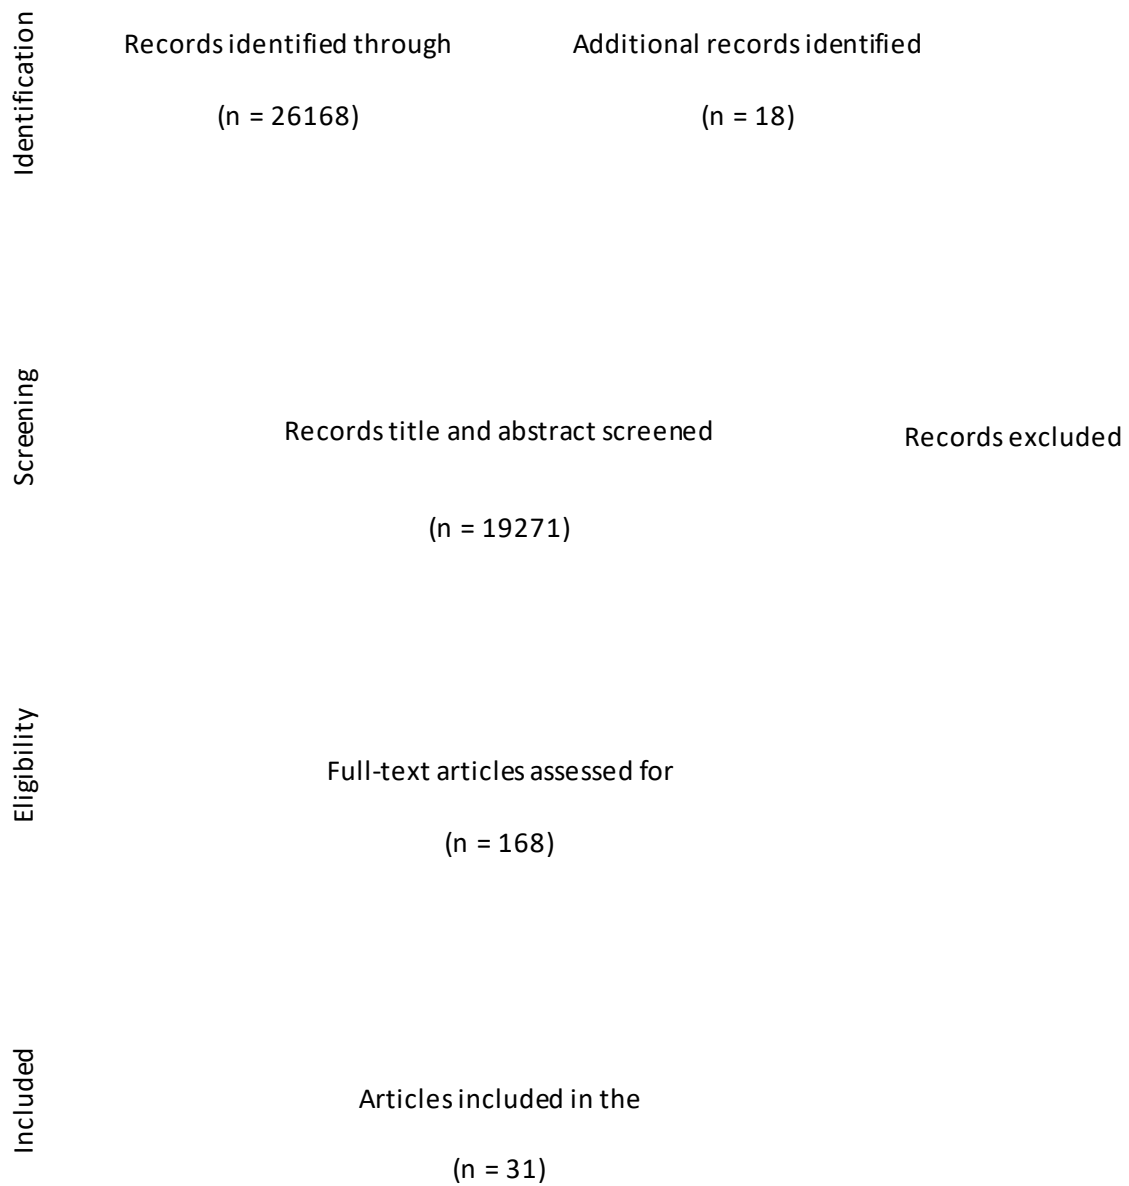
Identification

Records identified through

(n = 26168)

Additional records identified

(n = 18)

Screening

Records title and abstract screened

(n = 19271)

Records excluded

Eligibility

Full-text articles assessed for

(n = 168)

Included

Articles included in the

(n = 31)